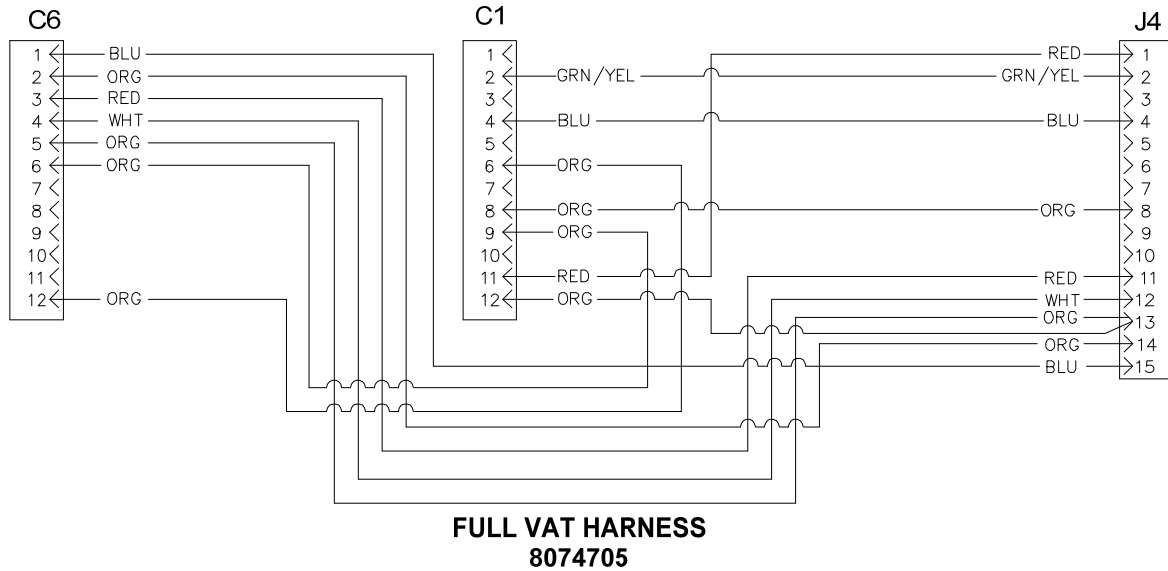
C6

1 BLU
2 ORG
3 RED
4 WHT
5 ORG
6 ORG
7
8
9
10
11
12 ORG

C1

1
2 GRN/YEL
3
4 BLU
5
6 ORG
7
8 ORG
9 ORG
10
11 RED
12 ORG

J4

RED 1
GRN/YEL 2
3
BLU 4
5
6
7
ORG 8
9
10
RED 11
WHT 12
ORG 13
ORG 14
BLU 15

FULL VAT HARNESS
8074705